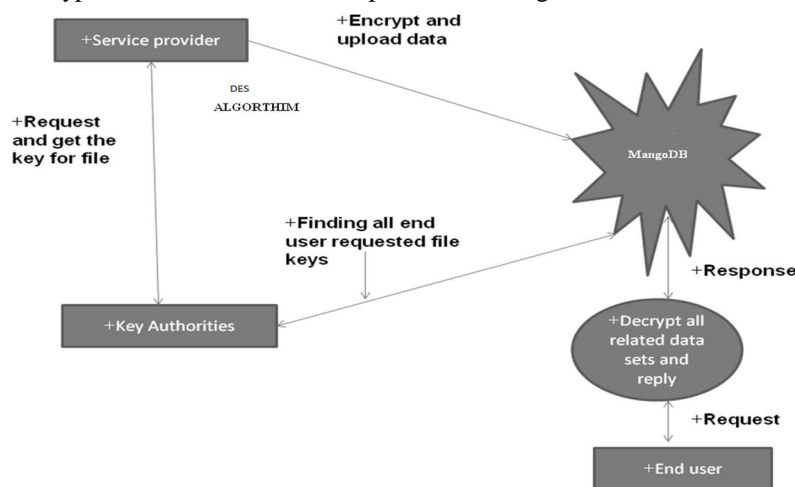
+Service provider

+Encrypt and upload data

DES ALGORTHIM

+Request and get the key for file

MangoDB

+Finding all end user requested file keys

+Response

+Key Authorities

+Decrypt all related data sets and reply

+Request

+End user